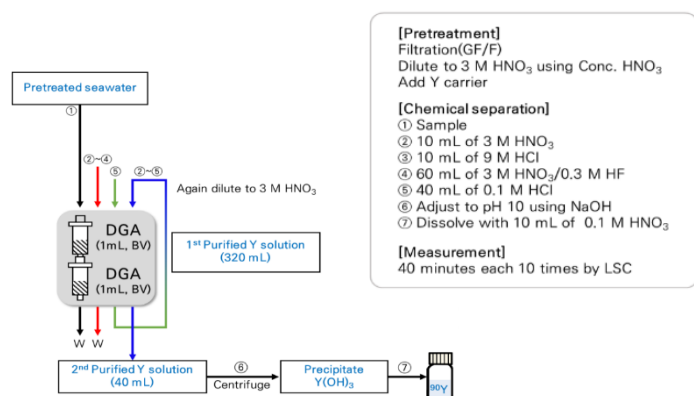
Pretreated seawater

①

②~④

⑤

②~⑤

Again dilute to 3 M HNO$_3$

DGA (1mL, BV)

DGA (1mL, BV)

1$^{st}$ Purified Y solution (320 mL)

W W

2$^{nd}$ Purified Y solution (40 mL)

⑥

Centrifuge

Precipitate Y(OH)$_3$

⑦

$^{90}$Y

[Pretreatment]
Filtration(GF/F)
Dilute to 3 M HNO$_3$ using Conc. HNO$_3$
Add Y carrier

[Chemical separation]
① Sample
② 10 mL of 3 M HNO$_3$
③ 10 mL of 9 M HCl
④ 60 mL of 3 M HNO$_3$/0.3 M HF
⑤ 40 mL of 0.1 M HCl
⑥ Adjust to pH 10 using NaOH
⑦ Dissolve with 10 mL of 0.1 M HNO$_3$

[Measurement]
40 minutes each 10 times by LSC